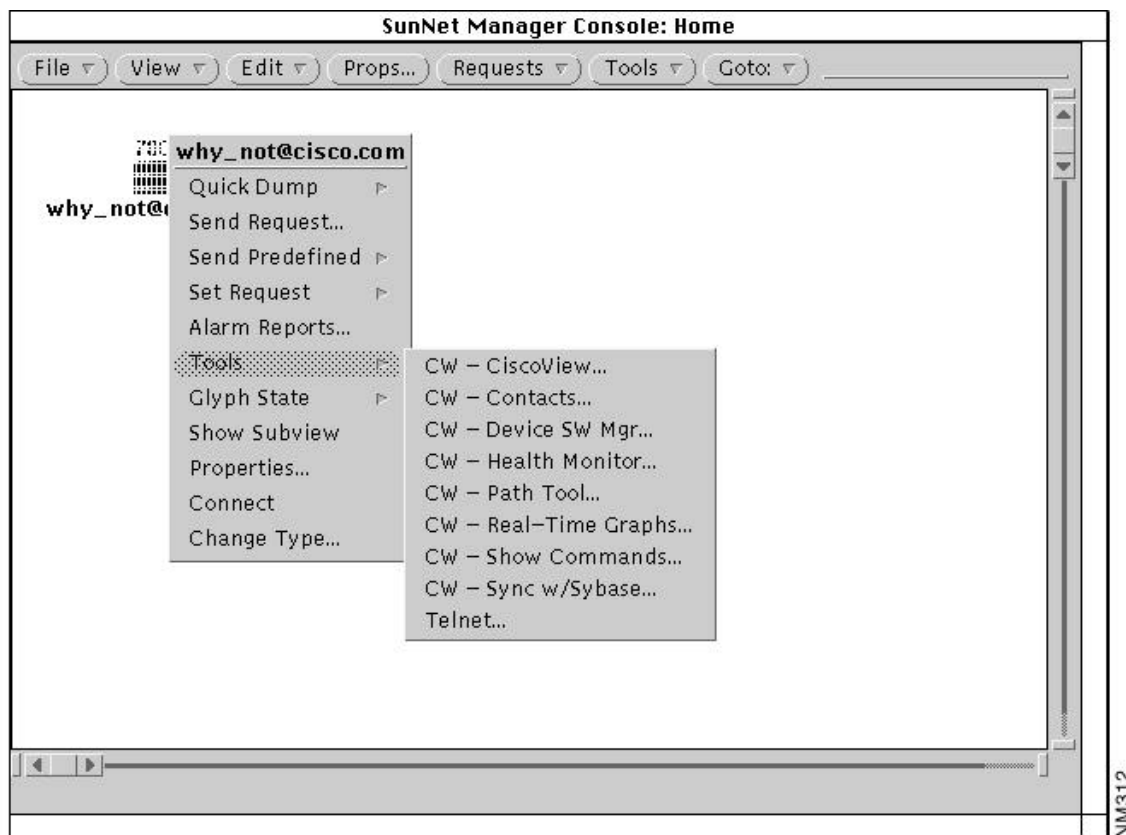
SunNet Manager Console: Home

File
View
Edit
Props...
Requests
Tools
Goto:

70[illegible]
why_not@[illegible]

why_not@cisco.com
Quick Dump
Send Request...
Send Predefined
Set Request
Alarm Reports...
Tools
Glyph State
Show Subview
Properties...
Connect
Change Type...

CW – CiscoView...
CW – Contacts...
CW – Device SW Mgr...
CW – Health Monitor...
CW – Path Tool...
CW – Real-Time Graphs...
CW – Show Commands...
CW – Sync w/Sybase...
Telnet...

NM312